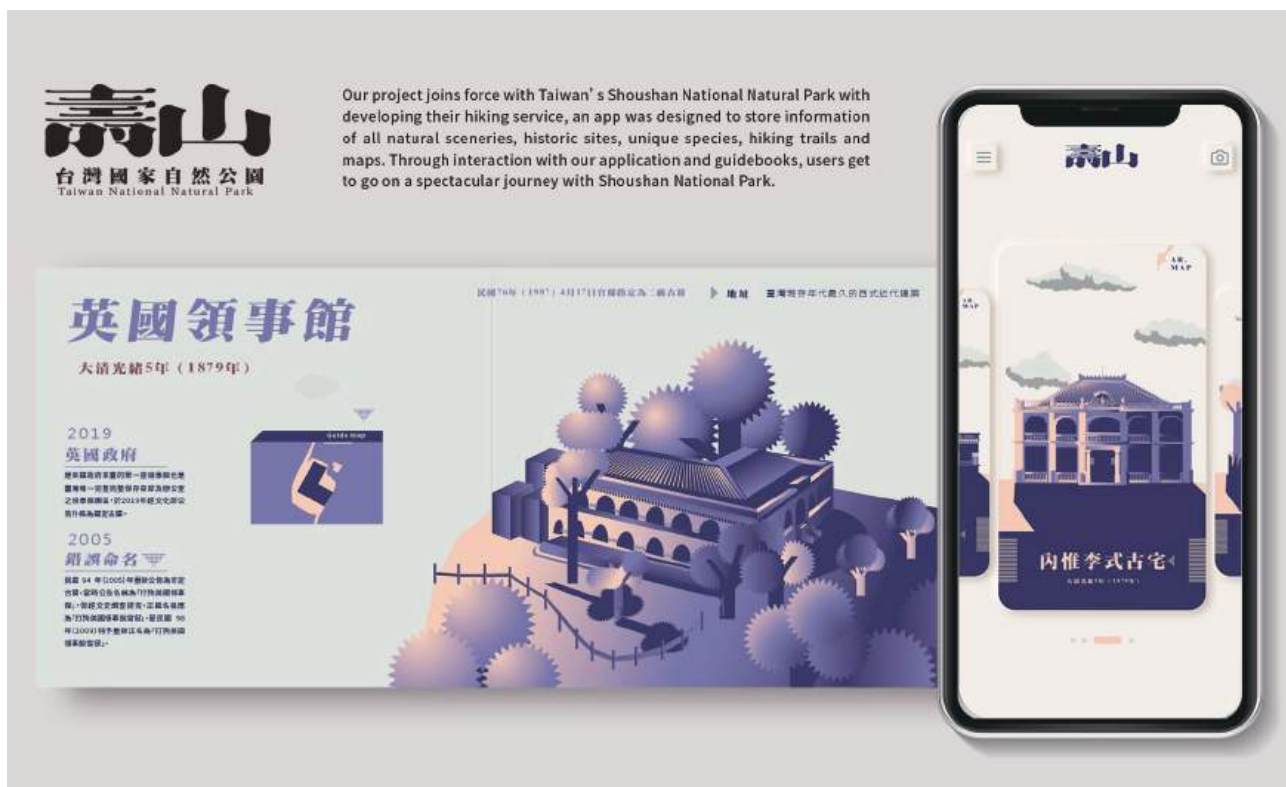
壽山
台灣國家自然公園
Taiwan National Natural Park

Our project joins force with Taiwan' s Shoushan National Natural Park with developing their hiking service, an app was designed to store information of all natural sceneries, historic sites, unique species, hiking trails and maps. Through interaction with our application and guidebooks, users get to go on a spectacular journey with Shoushan National Park.

英國領事館
大清光緒5年（1879年）

民國76年（1987）4月17日內政部定為二級古蹟
地址
臺灣現存年代最久的西式近代建築

Guide Map

2019
英國政府
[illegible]

2005
錯誤命名
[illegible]

壽山

AR MAP

AR MAP

內惟李式古宅
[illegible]